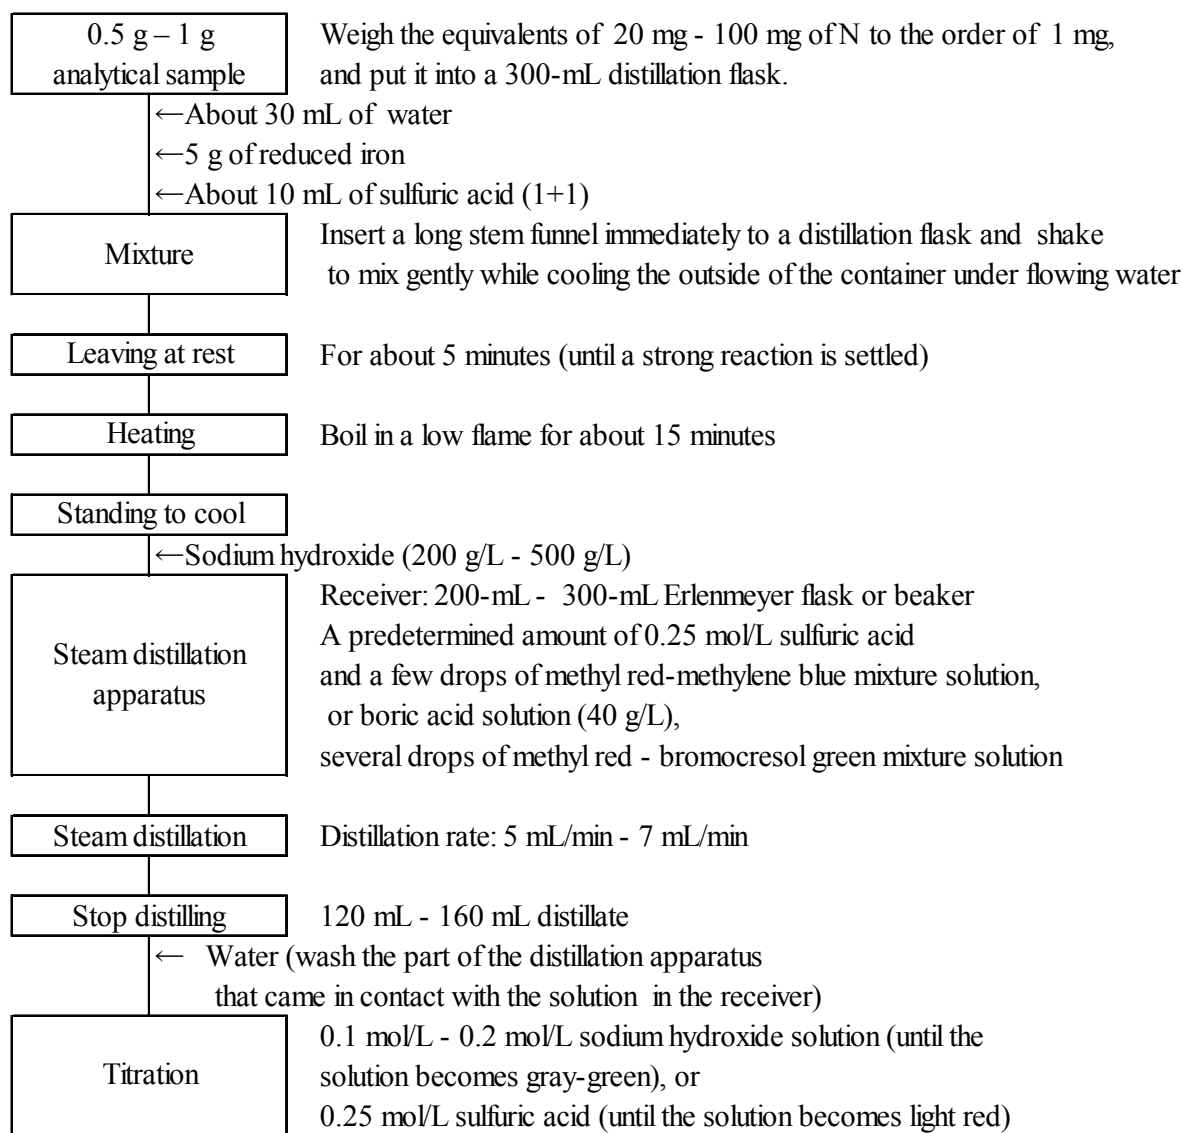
0.5 g – 1 g analytical sample

Weigh the equivalents of 20 mg - 100 mg of N to the order of 1 mg, and put it into a 300-mL distillation flask.

←About 30 mL of water

←5 g of reduced iron

←About 10 mL of sulfuric acid (1+1)

Mixture

Insert a long stem funnel immediately to a distillation flask and shake to mix gently while cooling the outside of the container under flowing water

Leaving at rest

For about 5 minutes (until a strong reaction is settled)

Heating

Boil in a low flame for about 15 minutes

Standing to cool

←Sodium hydroxide (200 g/L - 500 g/L)

Steam distillation apparatus

Receiver: 200-mL - 300-mL Erlenmeyer flask or beaker
A predetermined amount of 0.25 mol/L sulfuric acid
and a few drops of methyl red-methylene blue mixture solution,
or boric acid solution (40 g/L),
several drops of methyl red - bromocresol green mixture solution

Steam distillation

Distillation rate: 5 mL/min - 7 mL/min

Stop distilling

120 mL - 160 mL distillate

← Water (wash the part of the distillation apparatus that came in contact with the solution in the receiver)

Titration

0.1 mol/L - 0.2 mol/L sodium hydroxide solution (until the solution becomes gray-green), or
0.25 mol/L sulfuric acid (until the solution becomes light red)